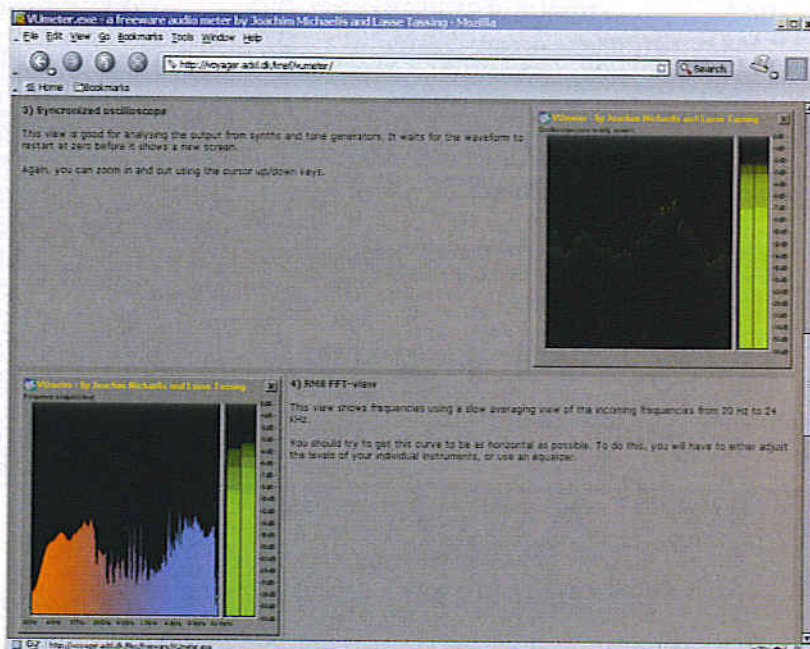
VUmeter.exe - a freeware audio meter by Joachim Michaelis and Lasse Tassing - Mozilla

File Edit View Go Bookmarks Tools Window Help

http://voyager.adsl.dk/tine/vumeter/

Search

Home Bookmarks

3) Syncronized oscilloscope

This view is good for analysing the output from synths and tone generators. It waits for the waveform to restart at zero before it shows a new screen.

Again, you can zoom in and out using the cursor up/down keys.

VUmeter - by Joachim Michaelis and Lasse Tassing

VUmeter - by Joachim Michaelis and Lasse Tassing

4) RMS FFT-view

This view shows frequencies using a slow averaging view of the incoming frequencies from 20 Hz to 24 KHz.

You should try to get this curve to be as horizontal as possible. To do this, you will have to either adjust the levels of your individual instruments, or use an equalizer.

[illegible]